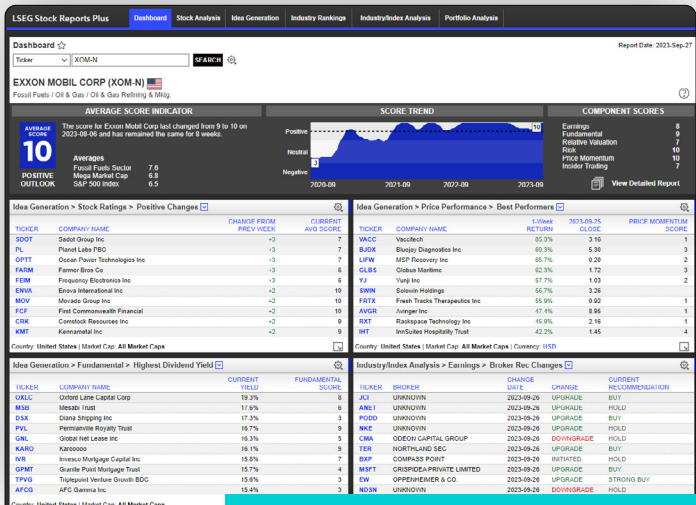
LSEG Stock Reports Plus
Dashboard | Stock Analysis | Idea Generation | Industry Rankings | Industry/Index Analysis | Portfolio Analysis

Dashboard
Report Date: 2023-Sep-27
Ticker | XOM-N | SEARCH

EXXON MOBIL CORP (XOM-N)
Fossil Fuels / Oil & Gas / Oil & Gas Refining & Mktg.

AVERAGE SCORE INDICATOR
AVERAGE SCORE
10
POSITIVE OUTLOOK
The score for Exxon Mobil Corp last changed from 9 to 10 on 2023-08-06 and has remained the same for 8 weeks.
Averages
Fossil Fuels Sector 7.6
Mega Market Cap 6.8
S&P 500 Index 6.5

SCORE TREND
Positive
Neutral
Negative
10
3
2020-09 2021-09 2022-09 2023-09

COMPONENT SCORES
Earnings 8
Fundamental 9
Relative Valuation 7
Risk 10
Price Momentum 10
Insider Trading 7
View Detailed Report

Idea Generation > Stock Ratings > Positive Changes

| TICKER | COMPANY NAME | CHANGE FROM PREV WEEK | CURRENT AVG SCORE |
|---|---|---|---|
| SDOT | Sadot Group Inc | +3 | 7 |
| PL | Planet Labs PBC | +3 | 7 |
| OPTT | Ocean Power Technologies Inc | +3 | 7 |
| FARM | Farmer Bros Co | +3 | 6 |
| FEIM | Frequency Electronics Inc | +3 | 6 |
| ENVA | Enova International Inc | +2 | 10 |
| MOV | Movado Group Inc | +2 | 10 |
| FCF | First Commonwealth Financial | +2 | 10 |
| CRK | Comstock Resources Inc | +2 | 9 |
| KMT | Kennametal Inc | +2 | 9 |

Country: United States | Market Cap: All Market Caps

Idea Generation > Price Performance > Best Performers

| TICKER | COMPANY NAME | 1-Week RETURN | 2023-09-25 CLOSE | PRICE MOMENTUM SCORE |
|---|---|---|---|---|
| VACC | Vaccitech | 85.3% | 3.10 | 1 |
| BJDX | Bluejay Diagnostics Inc | 69.3% | 5.30 | 3 |
| LIFW | MSP Recovery Inc | 66.7% | 0.20 | 2 |
| GLBS | Globus Maritime | 62.3% | 1.72 | 3 |
| YJ | Yunji Inc | 57.7% | 1.03 | 2 |
| SWIN | Solowin Holdings | 56.7% | 3.26 | |
| FRTX | Fresh Tracks Therapeutics Inc | 55.9% | 0.92 | 1 |
| AVGR | Avinger Inc | 47.4% | 8.96 | 1 |
| RXT | Rackspace Technology Inc | 45.9% | 2.16 | 1 |
| IHT | InnSuites Hospitality Trust | 42.2% | 1.45 | 4 |

Country: United States | Market Cap: All Market Caps

Idea Generation > Fundamental > Highest Dividend Yield

| TICKER | COMPANY NAME | CURRENT YIELD | FUNDAMENTAL SCORE |
|---|---|---|---|
| OXLC | Oxford Lane Capital Corp | 19.3% | 8 |
| MSB | Mesabi Trust | 17.6% | 6 |
| DSX | Diana Shipping Inc | 17.3% | 8 |
| PVL | Permianville Royalty Trust | 16.7% | 9 |
| GNL | Global Net Lease Inc | 16.2% | 4 |
| KARO | Karooooo | 16.0% | 9 |
| IVR | Invesco Mortgage Capital Inc | 15.8% | 7 |
| GPMT | Granite Point Mortgage Trust | 15.7% | 4 |
| TPVG | Triplepoint Venture Growth BDC | 15.6% | 8 |
| AFCG | AFC Gamma Inc | 15.4% | 3 |

Country: United States | Market Cap: All Market Caps

Industry/Index Analysis > Earnings > Broker Rec Changes

| TICKER | BROKER | CHANGE DATE | CHANGE | CURRENT RECOMMENDATION |
|---|---|---|---|---|
| JCI | UNKNOWN | 2023-09-26 | UPGRADE | BUY |
| ANET | UNKNOWN | 2023-09-26 | UPGRADE | HOLD |
| PODD | UNKNOWN | 2023-09-26 | UPGRADE | BUY |
| NKE | UNKNOWN | 2023-09-26 | UPGRADE | HOLD |
| CMA | ODEON CAPITAL GROUP | 2023-09-26 | DOWNGRADE | HOLD |
| TER | NORTHLAND SEC | 2023-09-26 | UPGRADE | BUY |
| BXP | COMPASS POINT | 2023-09-26 | INITIATED | HOLD |
| MSFT | CRISPIDEA PRIVATE LIMITED | 2023-09-26 | UPGRADE | BUY |
| EW | OPPENHEIMER & CO. | 2023-09-26 | UPGRADE | STRONG BUY |
| NDSN | UNKNOWN | 2023-09-26 | DOWNGRADE | HOLD |

Country: United States | Market Cap: All Market Caps | Currency: USD